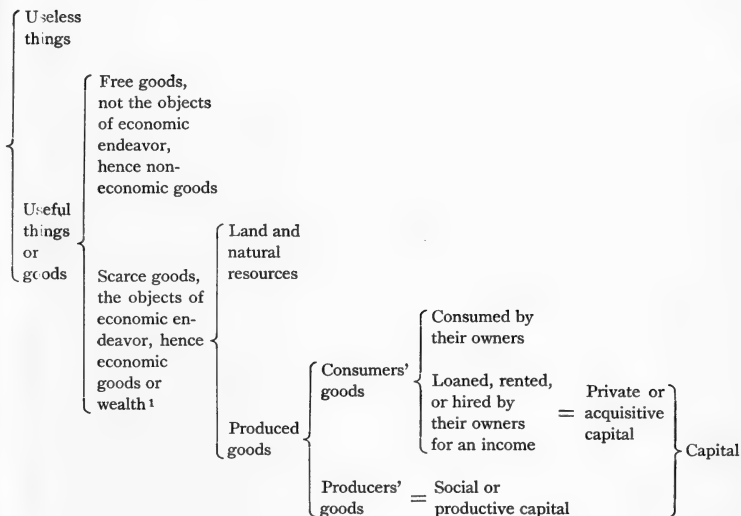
Useless things

Useful things or goods

Free goods, not the objects of economic endeavor, hence noneconomic goods

Scarce goods, the objects of economic endeavor, hence economic goods or wealth $^1$

Land and natural resources

Produced goods

Consumers' goods

Consumed by their owners

Loaned, rented, or hired by their owners for an income = Private or acquisitive capital

Producers' goods = Social or productive capital

Capital